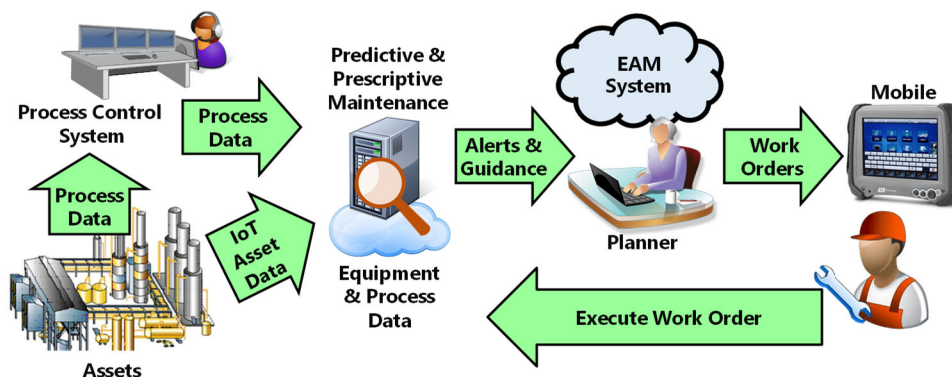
Process Control System

Process Data

Process Data

IoT Asset Data

Assets

Predictive & Prescriptive Maintenance

Equipment & Process Data

Alerts & Guidance

EAM System

Planner

Work Orders

Mobile

Execute Work Order